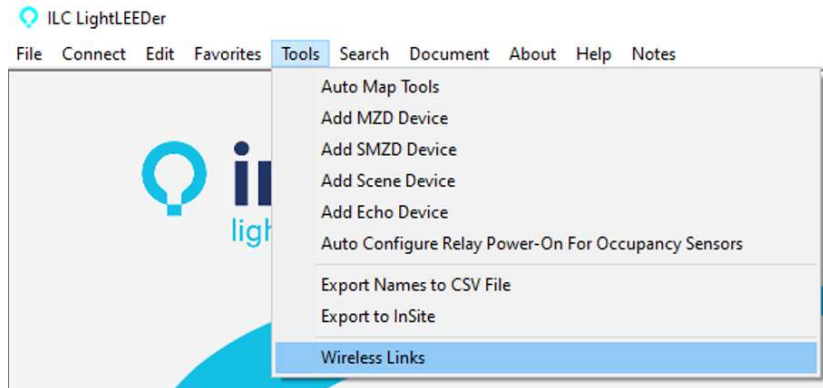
ILC LightLEEDer

File Connect Edit Favorites Tools Search Document About Help Notes

Auto Map Tools
Add MZD Device
Add SMZD Device
Add Scene Device
Add Echo Device
Auto Configure Relay Power-On For Occupancy Sensors
Export Names to CSV File
Export to InSite
Wireless Links

il
ligh